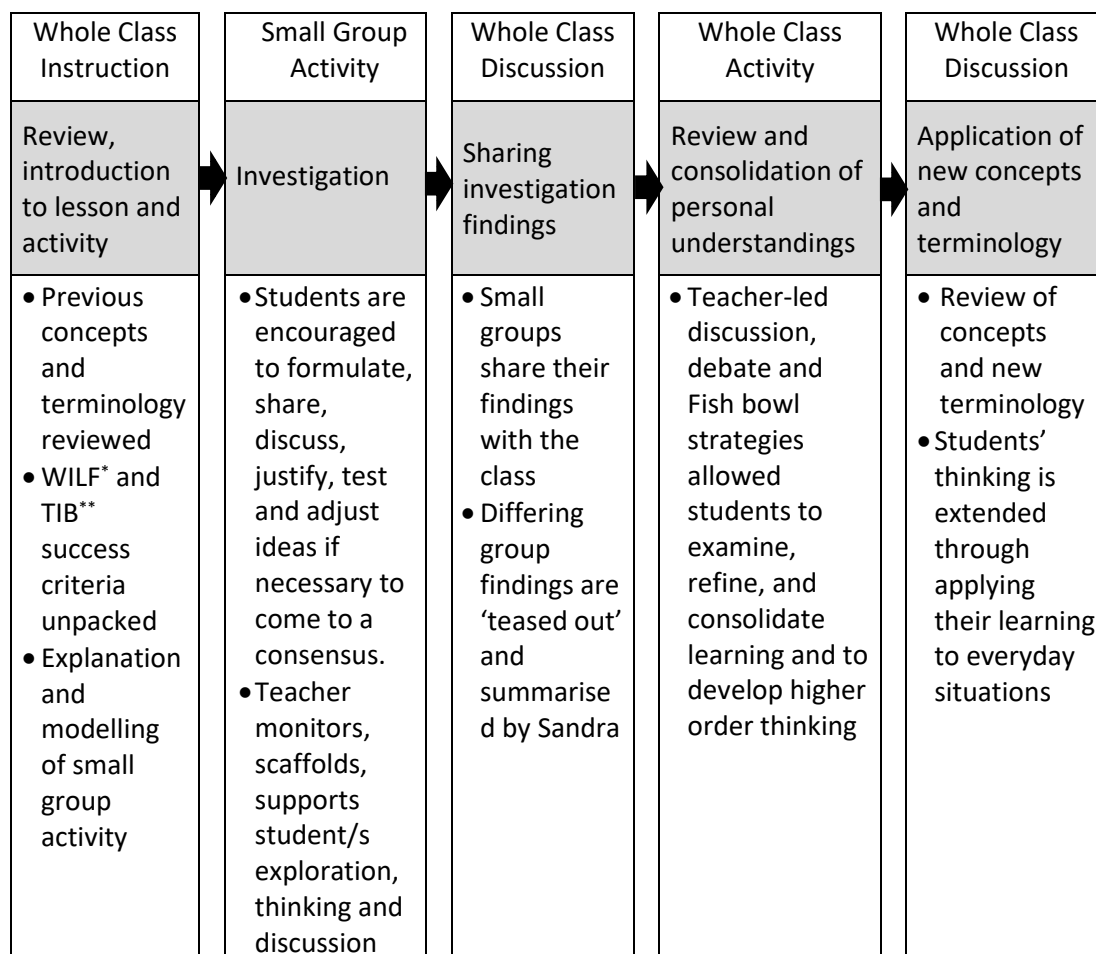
Whole Class Instruction

Review, introduction to lesson and activity

• Previous concepts and terminology reviewed
• WILF* and TIB** success criteria unpacked
• Explanation and modelling of small group activity

Small Group Activity

Investigation

• Students are encouraged to formulate, share, discuss, justify, test and adjust ideas if necessary to come to a consensus.
• Teacher monitors, scaffolds, supports student/s exploration, thinking and discussion

Whole Class Discussion

Sharing investigation findings

• Small groups share their findings with the class
• Differing group findings are 'teased out' and summarised by Sandra

Whole Class Activity

Review and consolidation of personal understandings

• Teacher-led discussion, debate and Fish bowl strategies allowed students to examine, refine, and consolidate learning and to develop higher order thinking

Whole Class Discussion

Application of new concepts and terminology

• Review of concepts and new terminology
• Students' thinking is extended through applying their learning to everyday situations